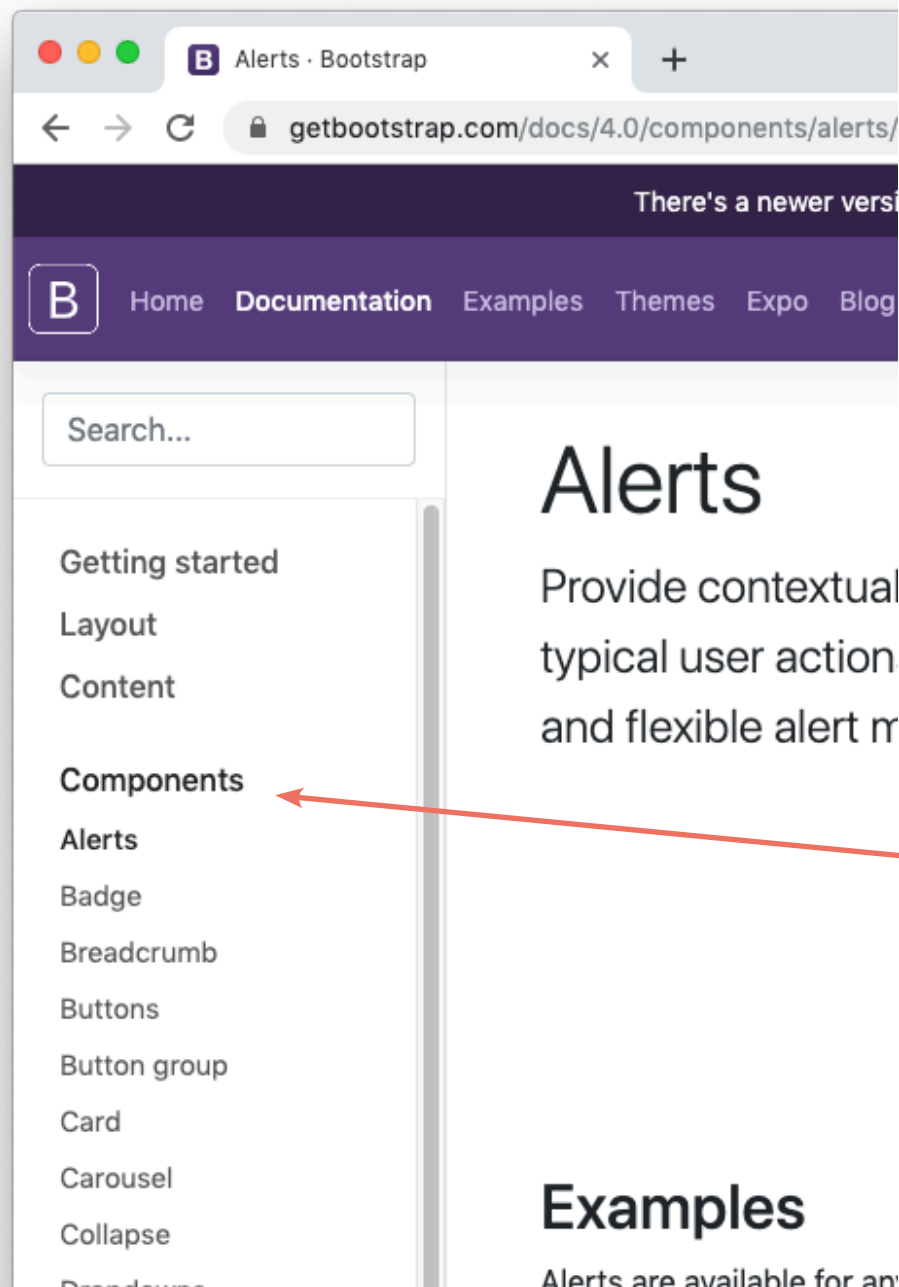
B Alerts · Bootstrap ×
+
getbootstrap.com/docs/4.0/components/alerts/

There's a newer versi

B Home Documentation Examples Themes Expo Blog

Search...

Getting started
Layout
Content

Components
Alerts
Badge
Breadcrumb
Buttons
Button group
Card
Carousel
Collapse
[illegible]

Alerts

Provide contextual typical user action and flexible alert m

Examples

Alerts are available for an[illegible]